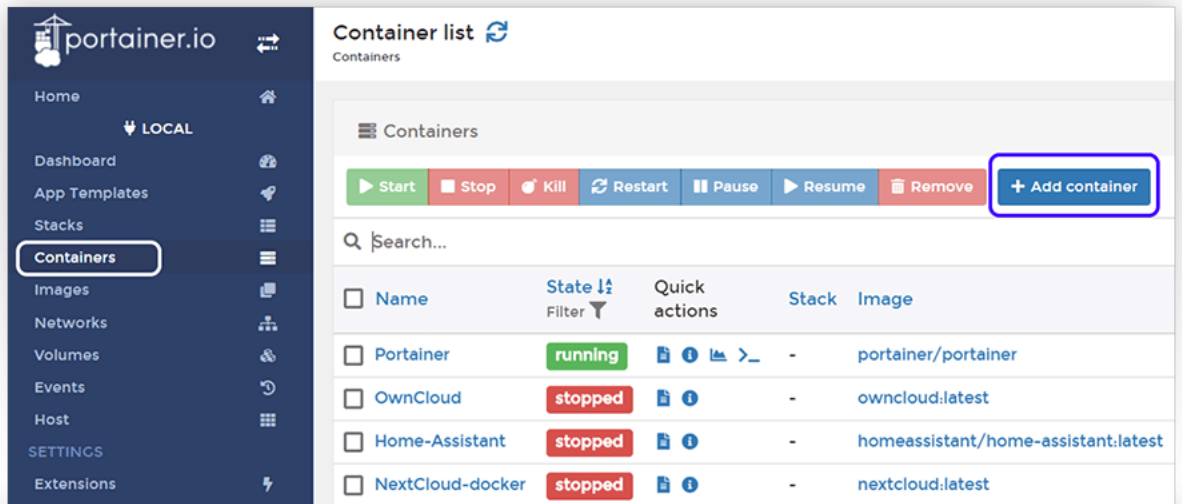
portainer.io

Home
LOCAL
Dashboard
App Templates
Stacks
Containers
Images
Networks
Volumes
Events
Host
SETTINGS
Extensions

Container list
Containers

Containers

Start | Stop | Kill | Restart | Pause | Resume | Remove | + Add container

Search...

| Name | State Filter | Quick actions | Stack | Image |
|---|---|---|---|---|
| Portainer | running | | - | portainer/portainer |
| OwnCloud | stopped | | - | owncloud:latest |
| Home-Assistant | stopped | | - | homeassistant/home-assistant:latest |
| NextCloud-docker | stopped | | - | nextcloud:latest |